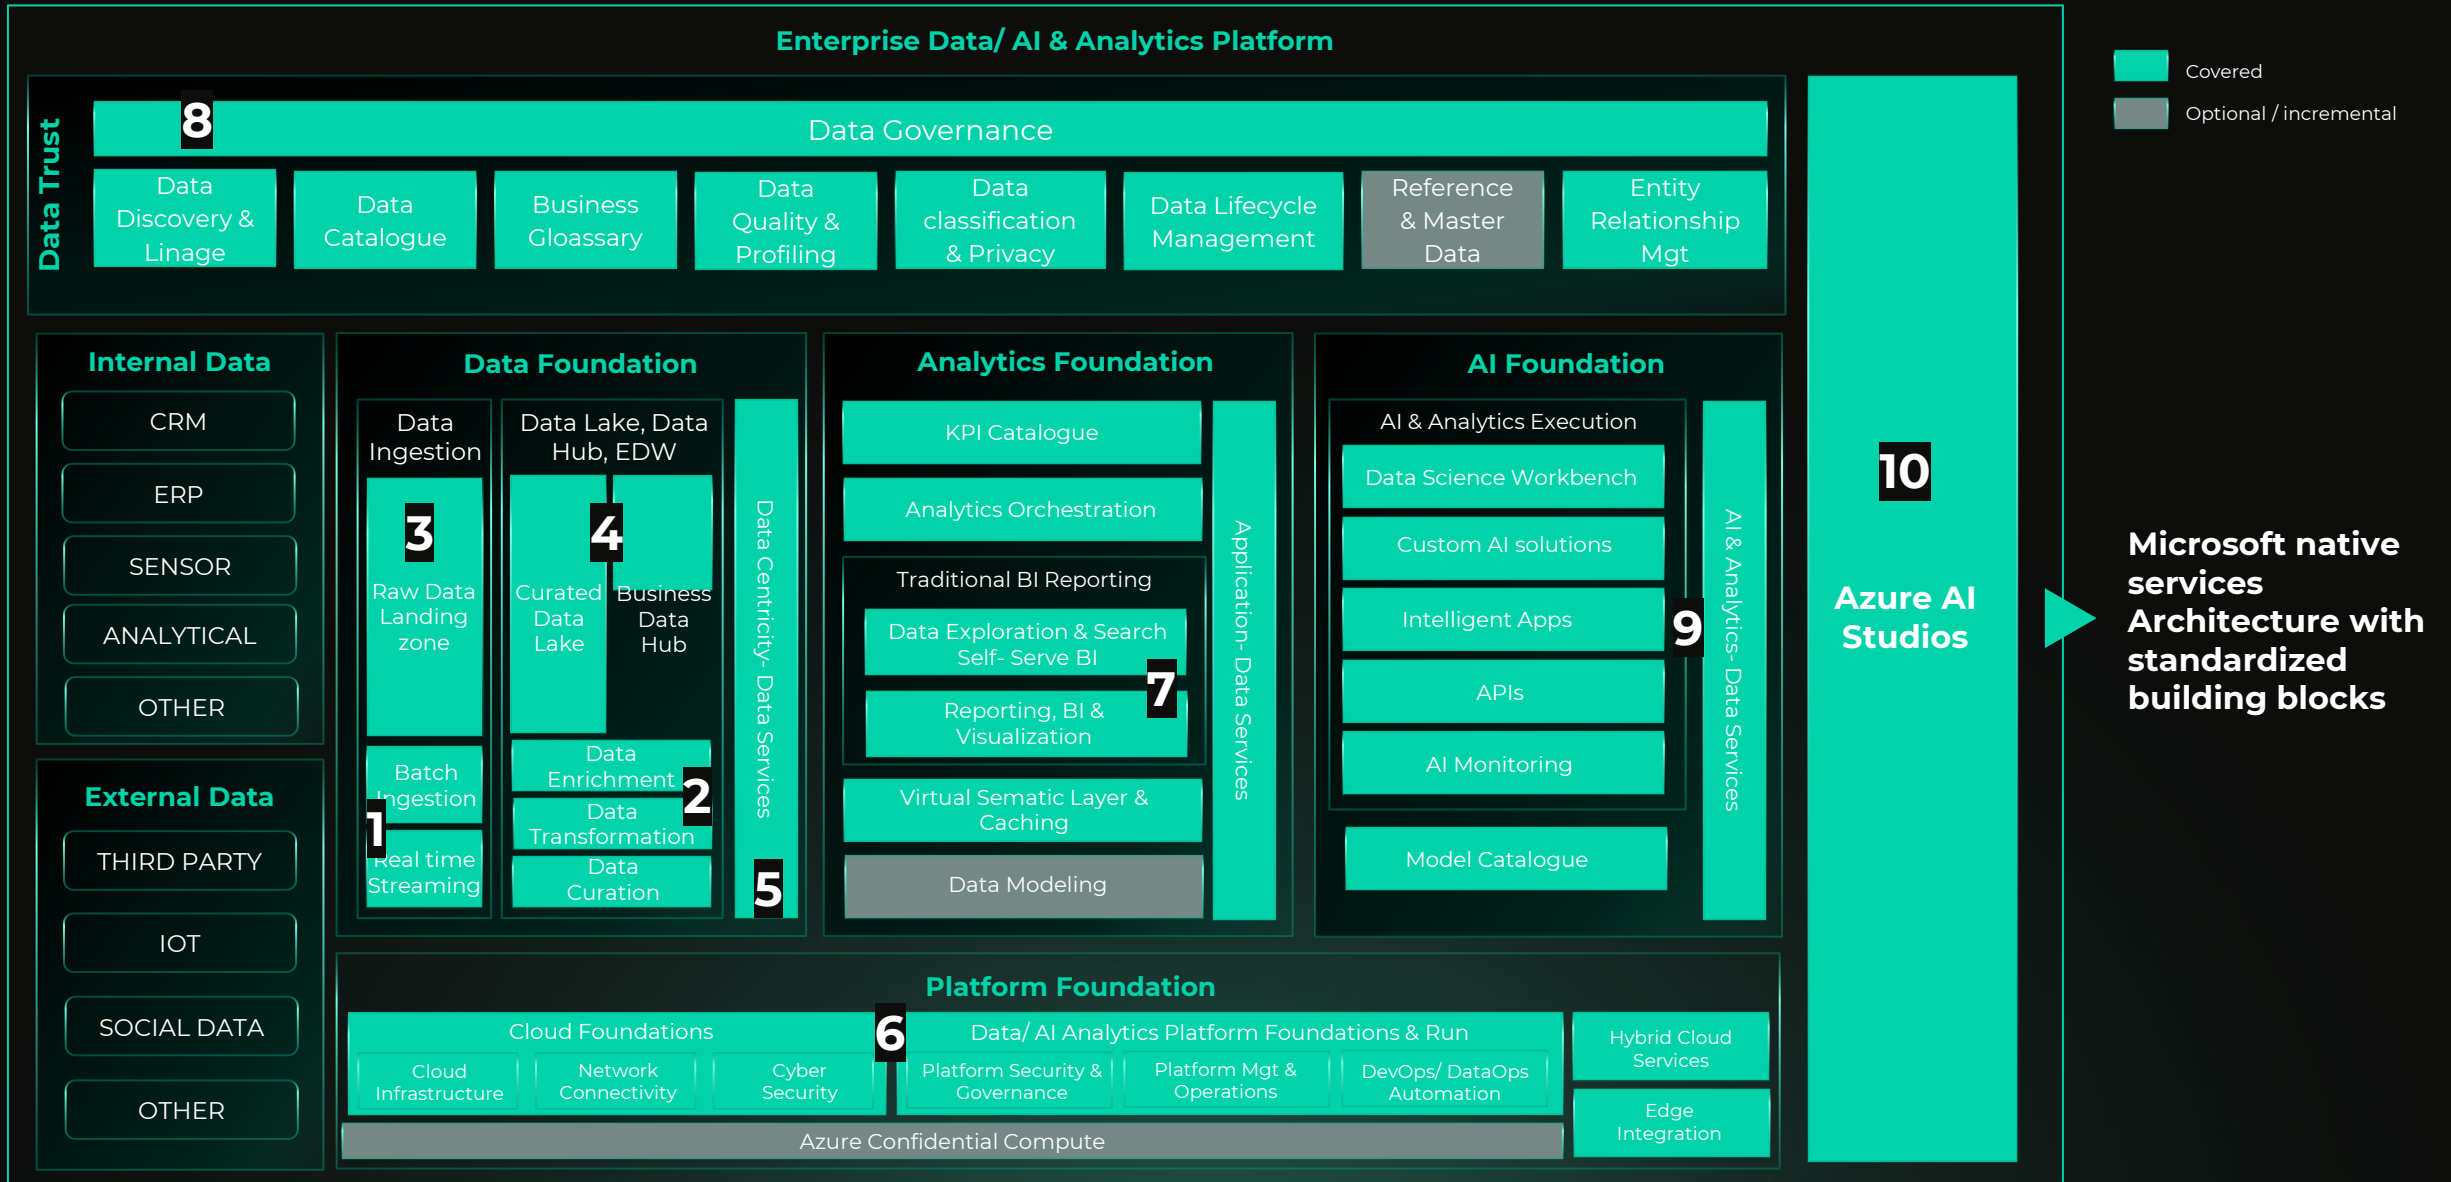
Enterprise Data/ AI & Analytics Platform

Covered
Optional / incremental

Data Trust

8

Data Governance

Data Discovery & Linage

Data Catalogue

Business Gloassary

Data Quality & Profiling

Data classification & Privacy

Data Lifecycle Management

Reference & Master Data

Entity Relationship Mgt

Internal Data

CRM

ERP

SENSOR

ANALYTICAL

OTHER

External Data

THIRD PARTY

IOT

SOCIAL DATA

OTHER

Data Foundation

Data Ingestion

3

Raw Data Landing zone

Batch Ingestion

1

Real time Streaming

Data Lake, Data Hub, EDW

4

Curated Data Lake

Business Data Hub

Data Enrichment

2

Data Transformation

Data Curation

Data Centricity- Data Services

5

Analytics Foundation

KPI Catalogue

Analytics Orchestration

Traditional BI Reporting

Data Exploration & Search Self- Serve BI

7

Reporting, BI & Visualization

Virtual Sematic Layer & Caching

Data Modeling

Application- Data Services

AI Foundation

AI & Analytics Execution

Data Science Workbench

Custom AI solutions

Intelligent Apps

9

APIs

AI Monitoring

Model Catalogue

AI & Analytics- Data Services

10

Azure AI Studios

Microsoft native services Architecture with standardized building blocks

Platform Foundation

Cloud Foundations

Cloud Infrastructure

Network Connectivity

Cyber Security

6

Data/ AI Analytics Platform Foundations & Run

Platform Security & Governance

Platform Mgt & Operations

DevOps/ DataOps Automation

Hybrid Cloud Services

Edge Integration

Azure Confidential Compute